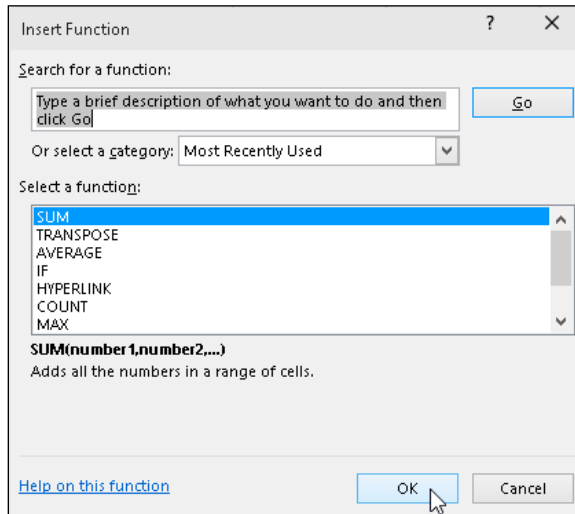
Insert Function

?

X

Search for a function:

Type a brief description of what you want to do and then click Go

Go

Or select a category: Most Recently Used

Select a function:

SUM
TRANSPOSE
AVERAGE
IF
HYPERLINK
COUNT
MAX

SUM(number1,number2,...)

Adds all the numbers in a range of cells.

Help on this function

OK

Cancel